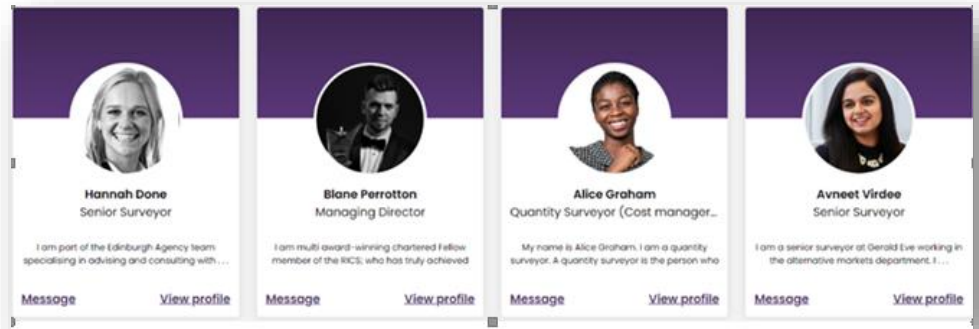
Hannah Done
Senior Surveyor

I am part of the Edinburgh Agency team specialising in advising and consulting with . . .

Message View profile

Blane Perrotton
Managing Director

I am multi award-winning chartered Fellow member of the RICS; who has truly achieved

Message View profile

Alice Graham
Quantity Surveyor (Cost manager...

My name is Alice Graham. I am a quantity surveyor. A quantity surveyor is the person who

Message View profile

Avneet Virdee
Senior Surveyor

I am a senior surveyor at Gerald Eve working in the alternative markets department. I . . .

Message View profile